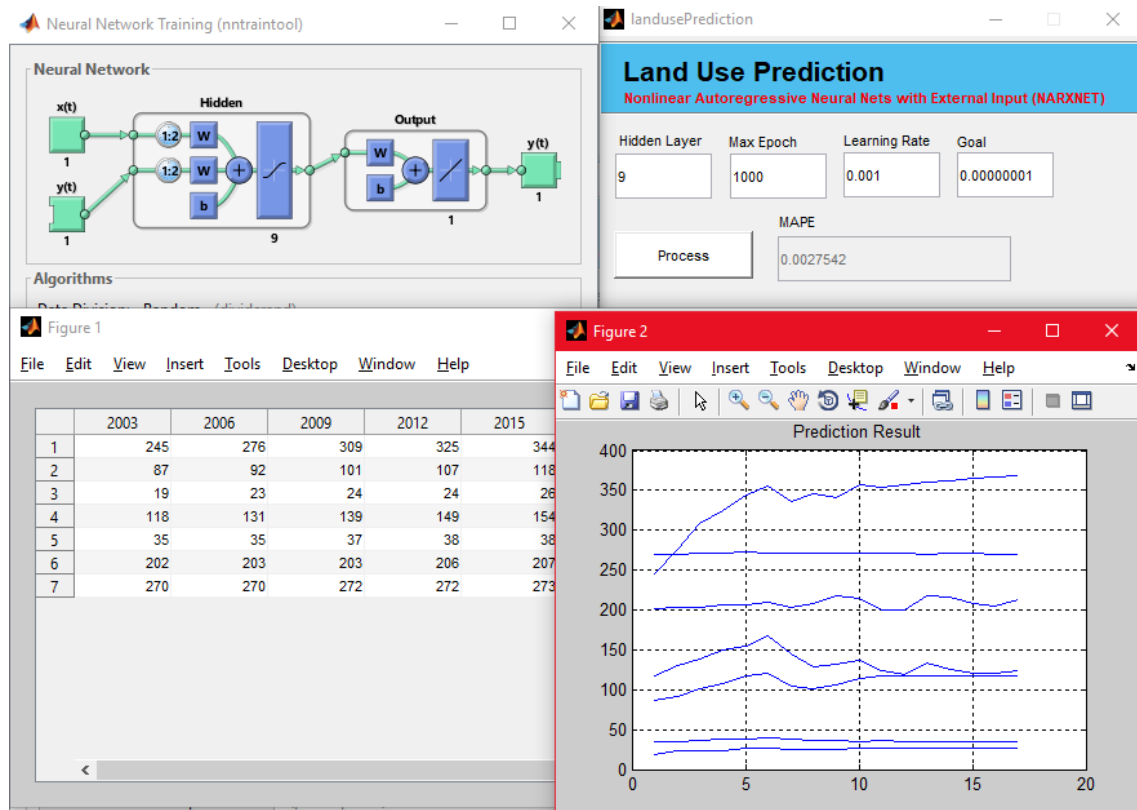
Neural Network Training (nntraintool)

Neural Network

x(t)
1
y(t)
1
Hidden
1:2 W
1:2 W
b
9
Output
W
b
1
y(t)
1

Algorithms

landusePrediction

Land Use Prediction
Nonlinear Autoregressive Neural Nets with External Input (NARXNET)

Hidden Layer
9
Max Epoch
1000
Learning Rate
0.001
Goal
0.00000001

Process
MAPE
0.0027542

Figure 1

File Edit View Insert Tools Desktop Window Help

| | 2003 | 2006 | 2009 | 2012 | 2015 |
|---|---|---|---|---|---|
| 1 | 245 | 276 | 309 | 325 | 344 |
| 2 | 87 | 92 | 101 | 107 | 118 |
| 3 | 19 | 23 | 24 | 24 | 26 |
| 4 | 118 | 131 | 139 | 149 | 154 |
| 5 | 35 | 35 | 37 | 38 | 38 |
| 6 | 202 | 203 | 203 | 206 | 207 |
| 7 | 270 | 270 | 272 | 272 | 273 |

Figure 2

File Edit View Insert Tools Desktop Window Help

Prediction Result
400
350
300
250
200
150
100
50
0
0 5 10 15 20